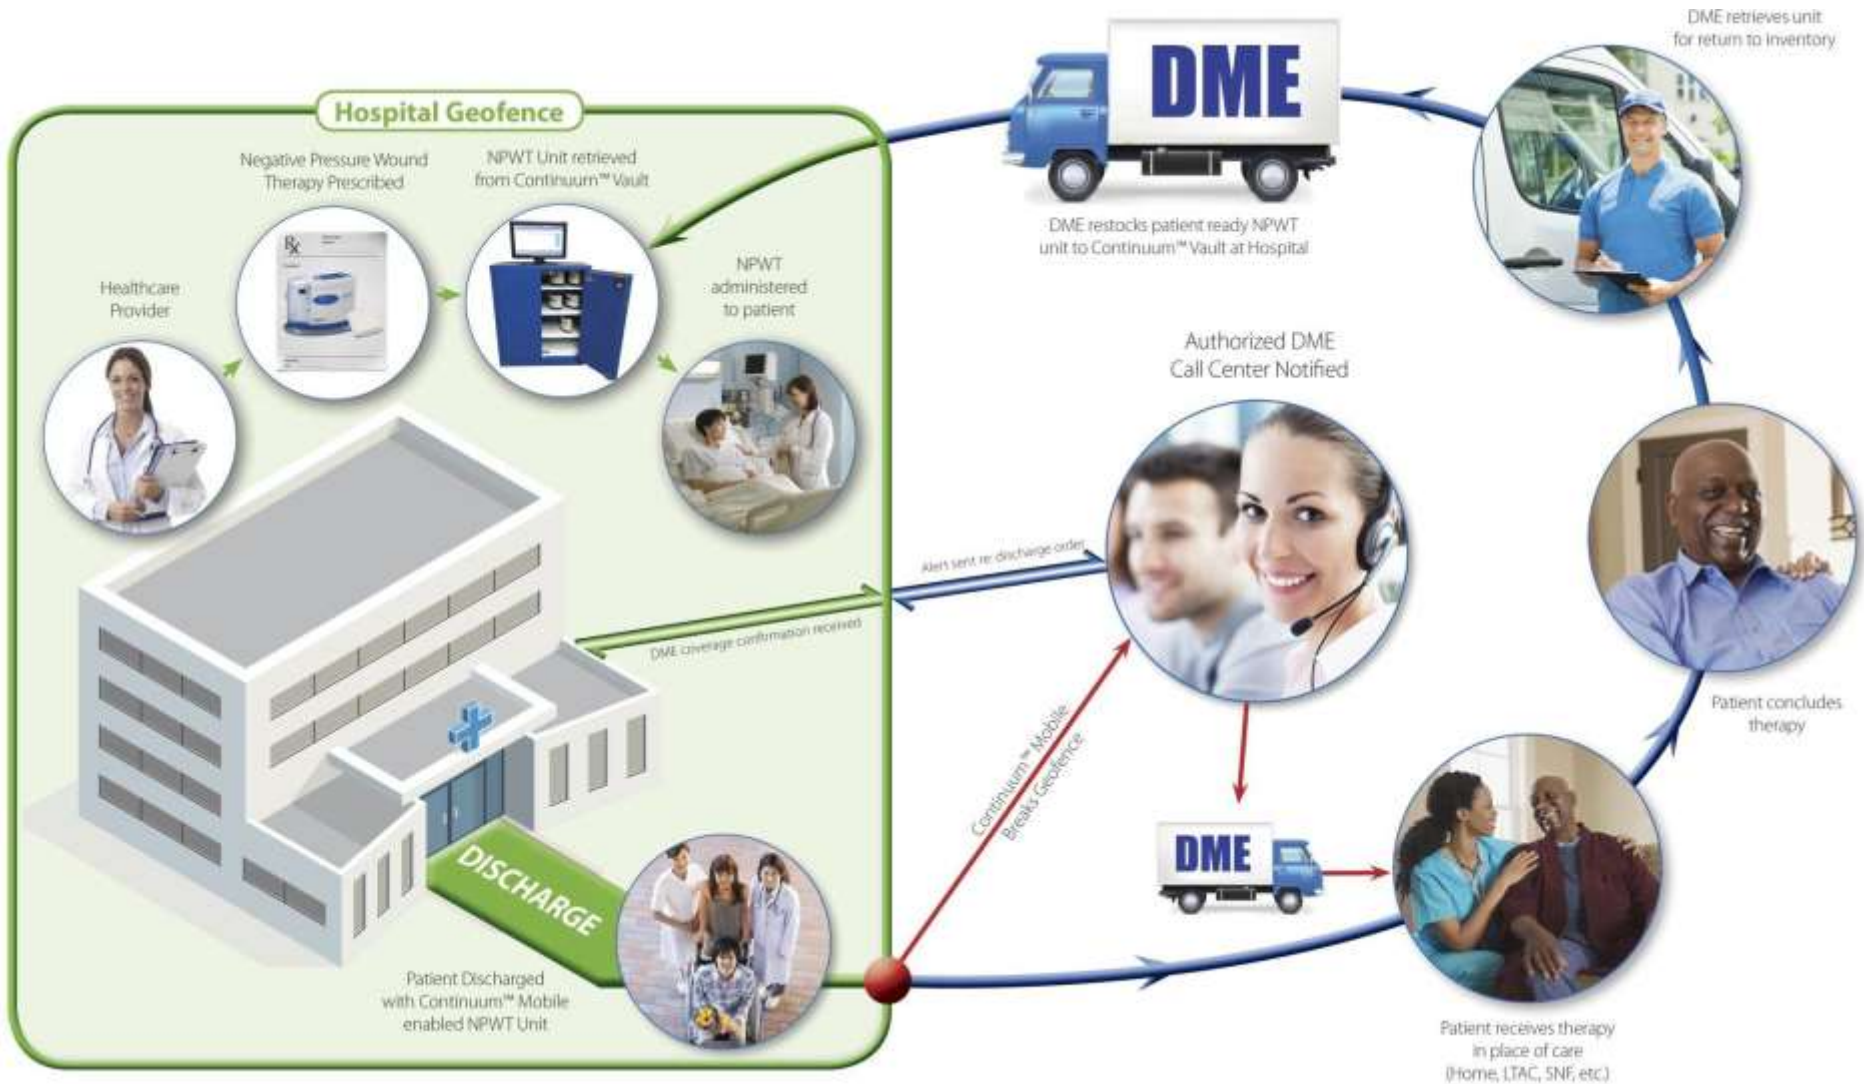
Hospital Geofence

Negative Pressure Wound Therapy Prescribed

NPWT Unit retrieved from Continuum™ Vault

Healthcare Provider

NPWT administered to patient

DME

DME restocks patient ready NPWT unit to Continuum™ Vault at Hospital

DME retrieves unit for return to inventory

Authorized DME Call Center Notified

Alert sent re: discharge order

DME coverage confirmation received

Continuum™ Mobile Breaks Geofence

DISCHARGE

Patient Discharged with Continuum™ Mobile enabled NPWT Unit

DME

Patient receives therapy in place of care (Home, LTAC, SNF, etc.)

Patient concludes therapy